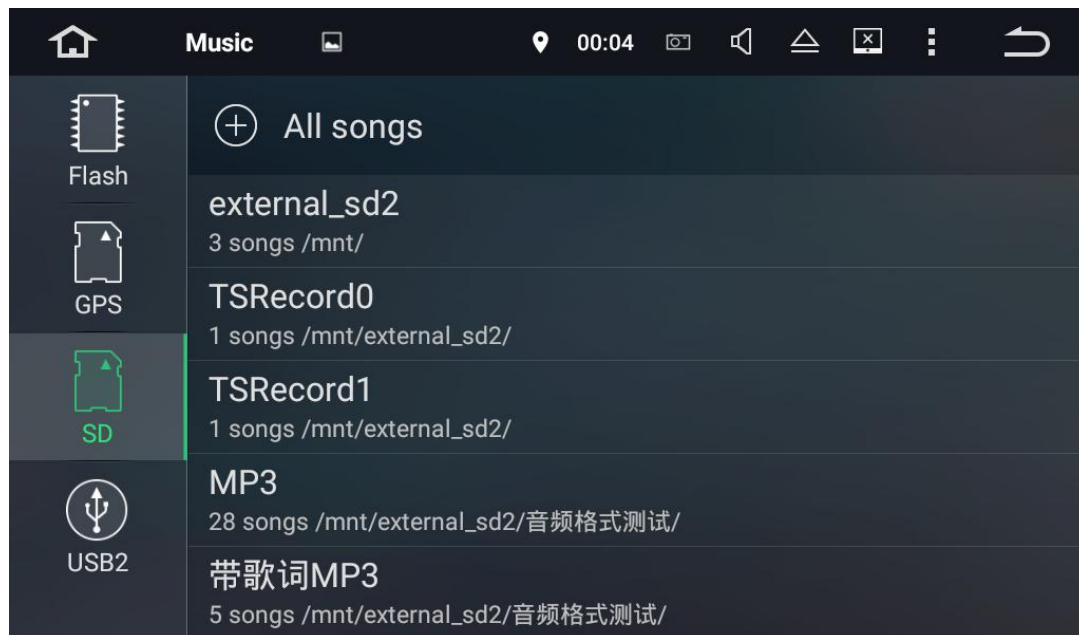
Music

00:04

Flash

GPS

SD

USB2

All songs

external_sd2
3 songs /mnt/

TSRecord0
1 songs /mnt/external_sd2/

TSRecord1
1 songs /mnt/external_sd2/

MP3
28 songs /mnt/external_sd2/音频格式测试/

带歌词MP3
5 songs /mnt/external_sd2/音频格式测试/